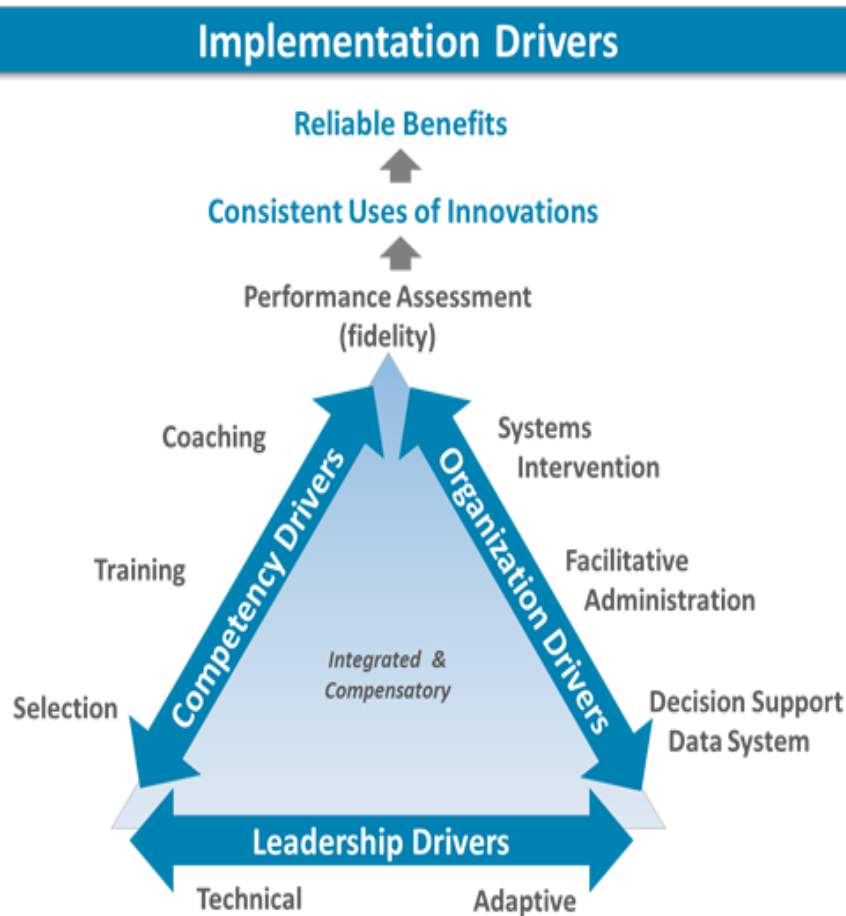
Implementation Drivers

Reliable Benefits

Consistent Uses of Innovations

Performance Assessment (fidelity)

Coaching

Training

Selection

Competency Drivers

Systems Intervention

Facilitative Administration

Decision Support Data System

Organization Drivers

Integrated & Compensatory

Leadership Drivers

Technical

Adaptive